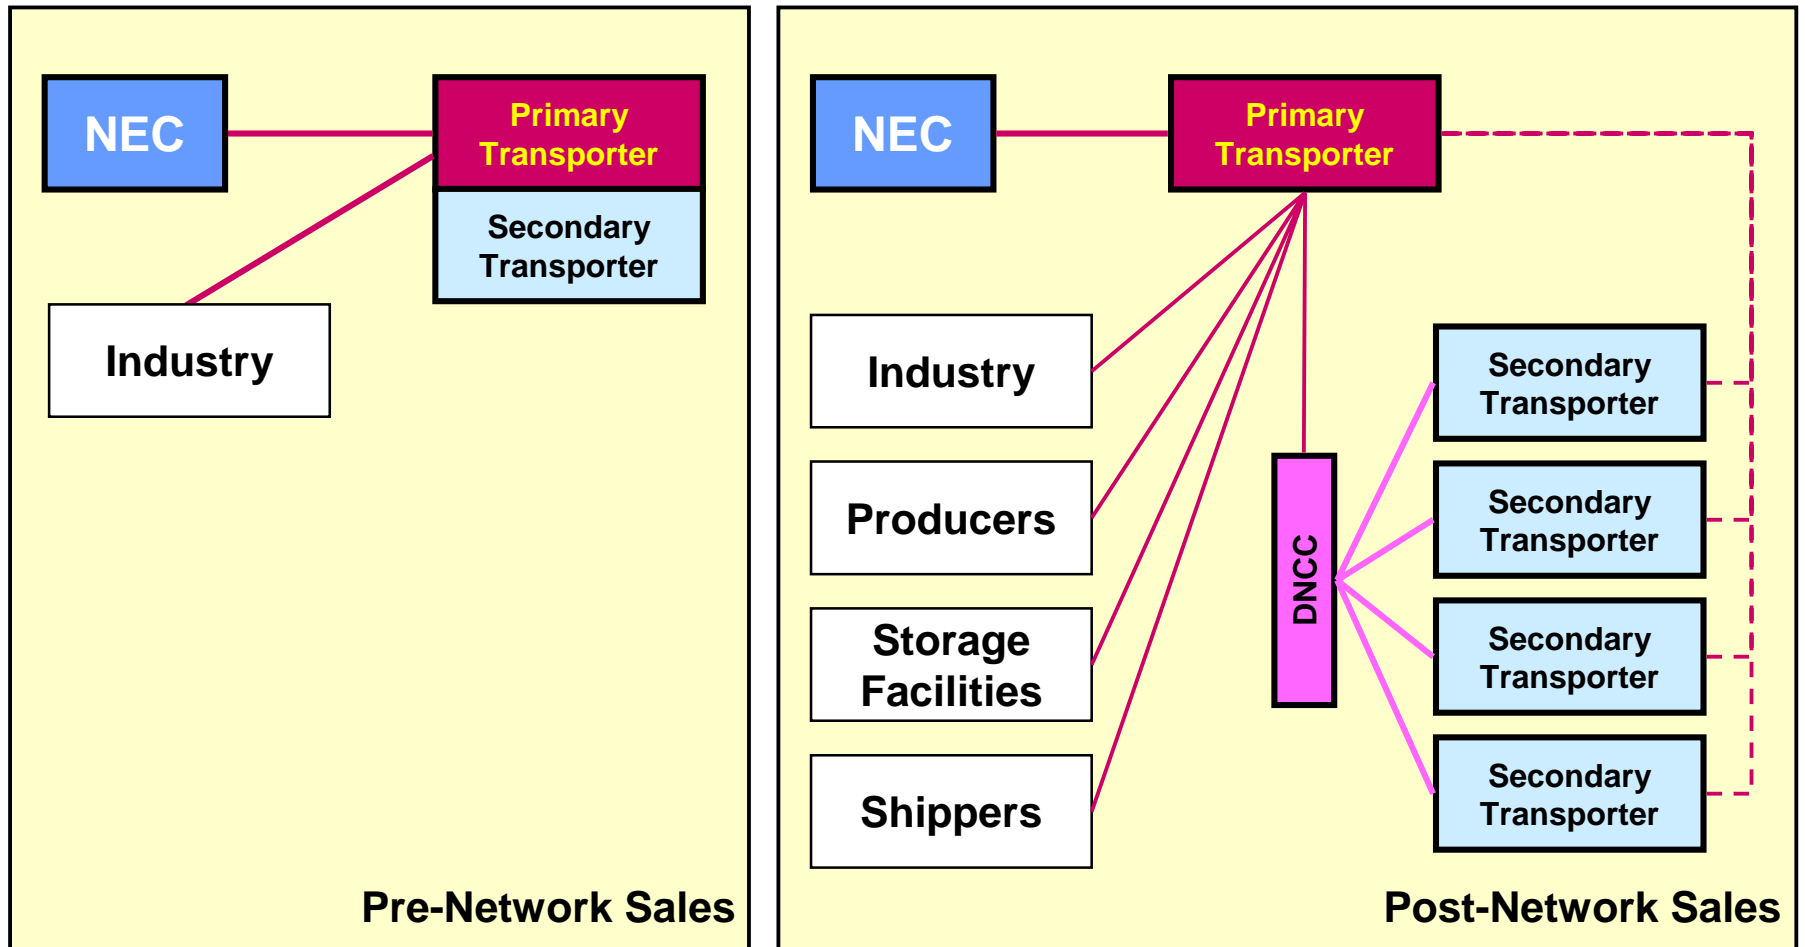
NEC

Primary Transporter

Secondary Transporter

Industry

Pre-Network Sales

NEC

Primary Transporter

Industry

Producers

Storage Facilities

Shippers

DNCC

Secondary Transporter

Secondary Transporter

Secondary Transporter

Secondary Transporter

Post-Network Sales